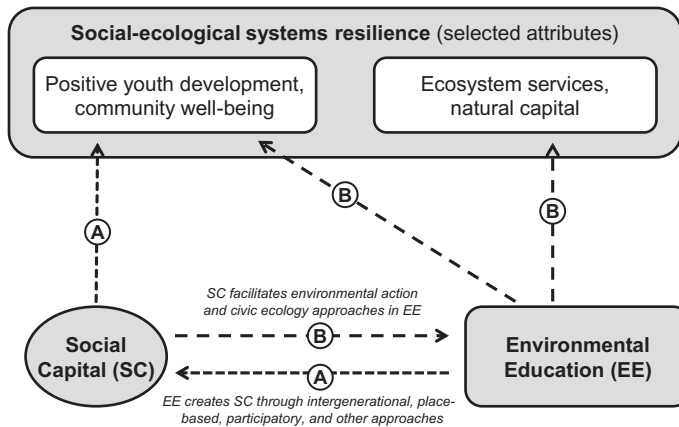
Social-ecological systems resilience (selected attributes)

Positive youth development, community well-being

Ecosystem services, natural capital

A

B

B

SC facilitates environmental action and civic ecology approaches in EE

B

A

Social Capital (SC)

Environmental Education (EE)

EE creates SC through intergenerational, place-based, participatory, and other approaches